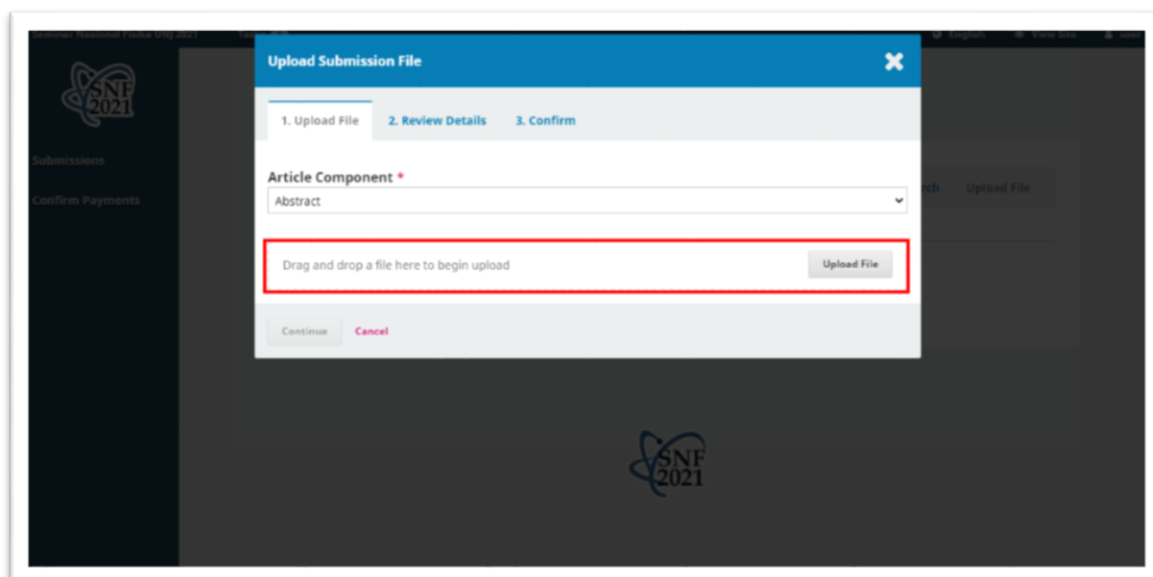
Seminar Nasional Fisika UNJ 2021 Tas

English View Site user

SNF 2021

Submissions

Confirm Payments

Upload Submission File

1. Upload File 2. Review Details 3. Confirm

Article Component *

Abstract

Drag and drop a file here to begin upload

Upload File

Continue Cancel

rch Upload File

SNF 2021